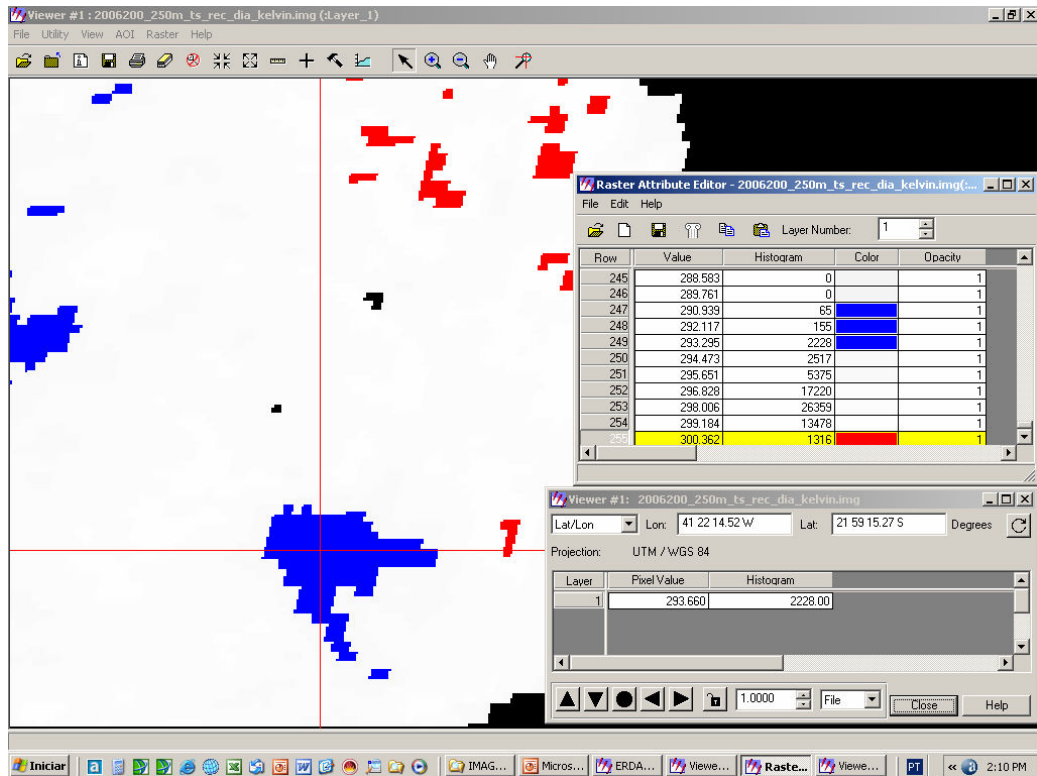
Viewer #1 : 2006200_250m_ts_rec_dia_kelvin.img (:Layer_1)

File Utility View AOI Raster Help

Raster Attribute Editor - 2006200_250m_ts_rec_dia_kelvin.img(:...

File Edit Help

Layer Number: 1

| Row | Value | Histogram | Color | Opacity |
|---|---|---|---|---|
| 245 | 288.583 | 0 | | 1 |
| 246 | 289.761 | 0 | | 1 |
| 247 | 290.939 | 65 | | 1 |
| 248 | 292.117 | 155 | | 1 |
| 249 | 293.295 | 2228 | | 1 |
| 250 | 294.473 | 2517 | | 1 |
| 251 | 295.651 | 5375 | | 1 |
| 252 | 296.828 | 17220 | | 1 |
| 253 | 298.006 | 26359 | | 1 |
| 254 | 299.184 | 13478 | | 1 |
| 255 | 300.362 | 1316 | | 1 |

Viewer #1: 2006200_250m_ts_rec_dia_kelvin.img

Lat/Lon Lon: 41 22 14.52 W Lat: 21 59 15.27 S Degrees

Projection: UTM / WGS 84

| Layer | Pixel Value | Histogram |
|---|---|---|
| 1 | 293.660 | 2228.00 |

1.0000 File Close Help

Iniciar IMAG... Micros... ERDA... Viewe... Raste... Viewe... PT 2:10 PM